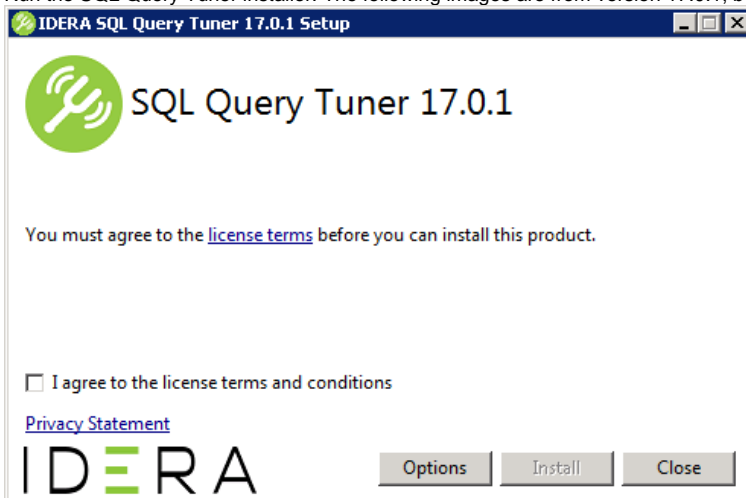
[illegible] the SQL Query Tuner installer. The following images are from version 17.0.1, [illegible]

IDERA SQL Query Tuner 17.0.1 Setup

SQL Query Tuner 17.0.1

You must agree to the license terms before you can install this product.

I agree to the license terms and conditions

Privacy Statement

IDERA

Options

Install

Close